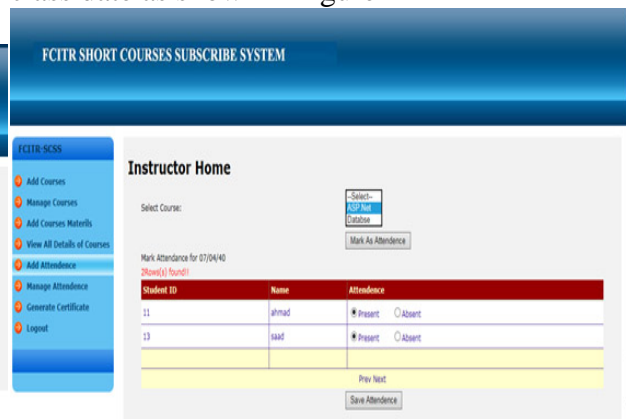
FCITR SHORT COURSES SUBSCRIBE SYSTEM

FCITR-SCSS

Add Courses
Manage Courses
Add Courses Materils
View All Details of Courses
Add Attendence
Manage Attendence
Generate Certificate
Logout

Instructor Home

Select Course:

--Select--
ASP Net
Databse

Mark As Attendence

Mark Attendance for 07/04/40
2Rows(s) found!!

| Student ID | Name | Attendence |
|---|---|---|
| 11 | ahmad | Present Absent |
| 13 | saad | Present Absent |
| | | |

Prev Next

Save Attendence